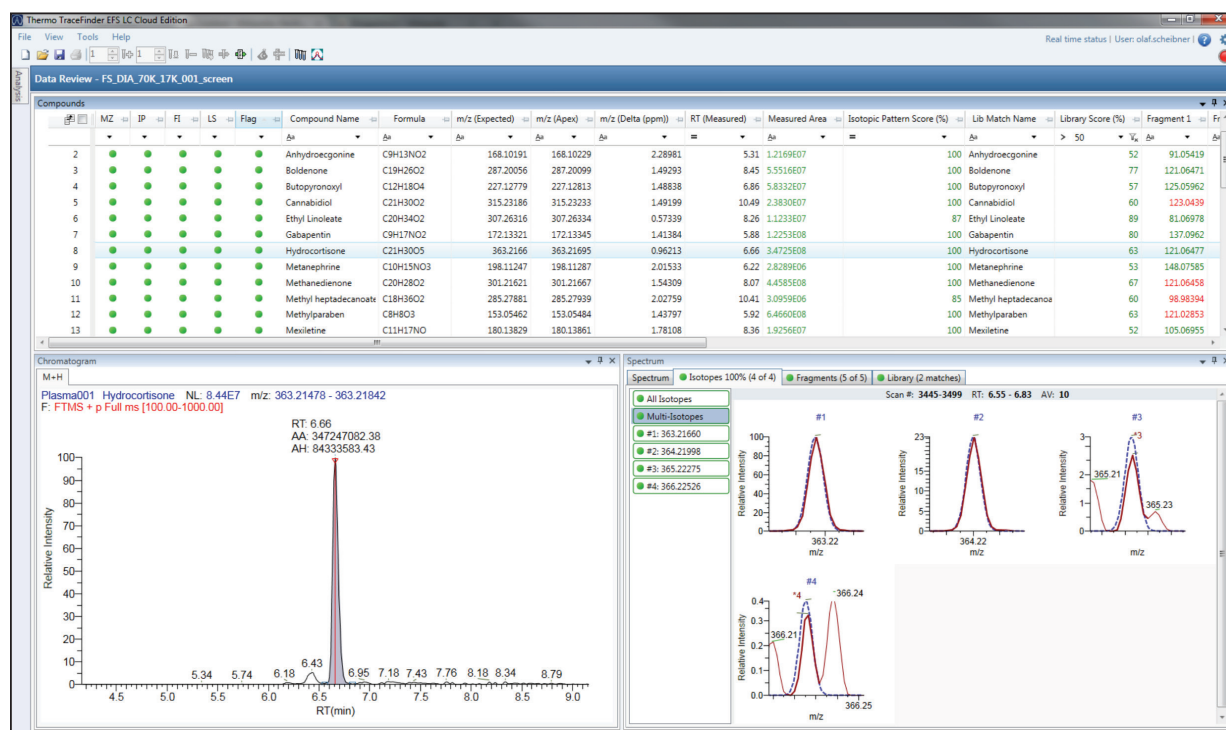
Thermo TraceFinder EFS LC Cloud Edition

File View Tools Help

Real time status | User: olaf.scheibner

Analysis

Data Review - FS_DIA_70K_17K_001_screen

Compounds

| | MZ | IP | FI | LS | Flag | Compound Name | Formula | m/z (Expected) | m/z (Apex) | m/z (Delta (ppm)) | RT (Measured) | Measured Area | Isotopic Pattern Score (%) | Lib Match Name | Library Score (%) | Fragment 1 |
|---|---|---|---|---|---|---|---|---|---|---|---|---|---|---|---|---|
| | | | | | | Aa | Aa | Aa | Aa | Aa | = | Aa | = | Aa | > 50 | Aa |
| 2 | | | | | | Anhydroecgonine | C9H13NO2 | 168.10191 | 168.10229 | 2.28981 | 5.31 | 1.2169E07 | 100 | Anhydroecgonine | 52 | 91.05419 |
| 3 | | | | | | Boldenone | C19H26O2 | 287.20056 | 287.20099 | 1.49293 | 8.45 | 5.5516E07 | 100 | Boldenone | 77 | 121.06471 |
| 4 | | | | | | Butopyronoxyl | C12H18O4 | 227.12779 | 227.12813 | 1.48838 | 6.86 | 5.8332E07 | 100 | Butopyronoxyl | 57 | 125.05962 |
| 5 | | | | | | Cannabidiol | C21H30O2 | 315.23186 | 315.23233 | 1.49199 | 10.49 | 2.3830E07 | 100 | Cannabidiol | 60 | 123.0439 |
| 6 | | | | | | Ethyl Linoleate | C20H34O2 | 307.26316 | 307.26334 | 0.57339 | 8.26 | 1.1233E07 | 87 | Ethyl Linoleate | 89 | 81.06978 |
| 7 | | | | | | Gabapentin | C9H17NO2 | 172.13321 | 172.13345 | 1.41384 | 5.88 | 1.2253E08 | 100 | Gabapentin | 80 | 137.0962 |
| 8 | | | | | | Hydrocortisone | C21H30O5 | 363.2166 | 363.21695 | 0.96213 | 6.66 | 3.4725E08 | 100 | Hydrocortisone | 63 | 121.06477 |
| 9 | | | | | | Metanephrine | C10H15NO3 | 198.11247 | 198.11287 | 2.01533 | 6.22 | 2.8289E06 | 100 | Metanephrine | 53 | 148.07585 |
| 10 | | | | | | Methandienone | C20H28O2 | 301.21621 | 301.21667 | 1.54309 | 8.07 | 4.4585E08 | 100 | Methandienone | 67 | 121.06458 |
| 11 | | | | | | Methyl heptadecanoate | C18H36O2 | 285.27881 | 285.27939 | 2.02759 | 10.41 | 3.0959E06 | 85 | Methyl heptadecanoa | 60 | 98.98394 |
| 12 | | | | | | Methylparaben | C8H8O3 | 153.05462 | 153.05484 | 1.43797 | 5.92 | 6.4660E08 | 100 | Methylparaben | 63 | 121.02853 |
| 13 | | | | | | Mexiletine | C11H17NO | 180.13829 | 180.13861 | 1.78108 | 8.36 | 1.9256E07 | 100 | Mexiletine | 52 | 105.06955 |

Chromatogram

M+H

Plasma001 Hydrocortisone NL: 8.44E7 m/z: 363.21478 - 363.21842
F: FTMS + p Full ms [100.00-1000.00]

RT: 6.66
AA: 347247082.38
AH: 84333583.43

100 90 80 70 60 50 40 30 20 10 0
Relative Intensity

5.34 5.74 6.18 6.43 6.95 7.18 7.43 7.76 8.18 8.34 8.79

4.5 5.0 5.5 6.0 6.5 7.0 7.5 8.0 8.5 9.0
RT(min)

Spectrum

Spectrum | Isotopes 100% (4 of 4) | Fragments (5 of 5) | Library (2 matches)

All Isotopes
Multi-Isotopes
#1: 363.21660
#2: 364.21998
#3: 365.22275
#4: 366.22526

Scan #: 3445-3499 RT: 6.55 - 6.83 AV: 10

#1
100 80 60 40 20 0
Relative Intensity
363.22
m/z

#2
23 20 15 10 5 0
Relative Intensity
364.22
m/z

#3
*3
3 2 1 0
Relative Intensity
365.21
365.23
m/z

#4
*4
366.24
0.4 0.3 0.2 0.1 0.0
Relative Intensity
366.21
366.25
m/z